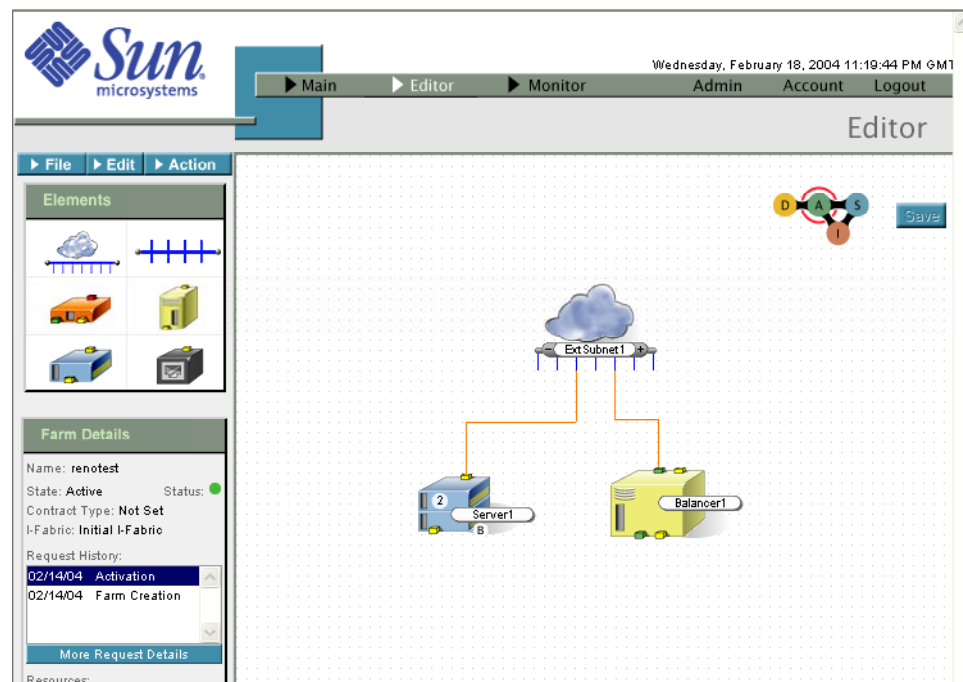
Sun microsystems

Wednesday, February 18, 2004 11:19:44 PM GMT

Main Editor Monitor Admin Account Logout

Editor

File Edit Action

Elements

D A S I

Save

Ext Subnet1

Farm Details

Name: renotest
State: Active Status:
Contract Type: Not Set
I-Fabric: Initial I-Fabric
Request History:

02/14/04 Activation
02/14/04 Farm Creation

More Request Details

Resources:

2 Server1 B

Balancer1